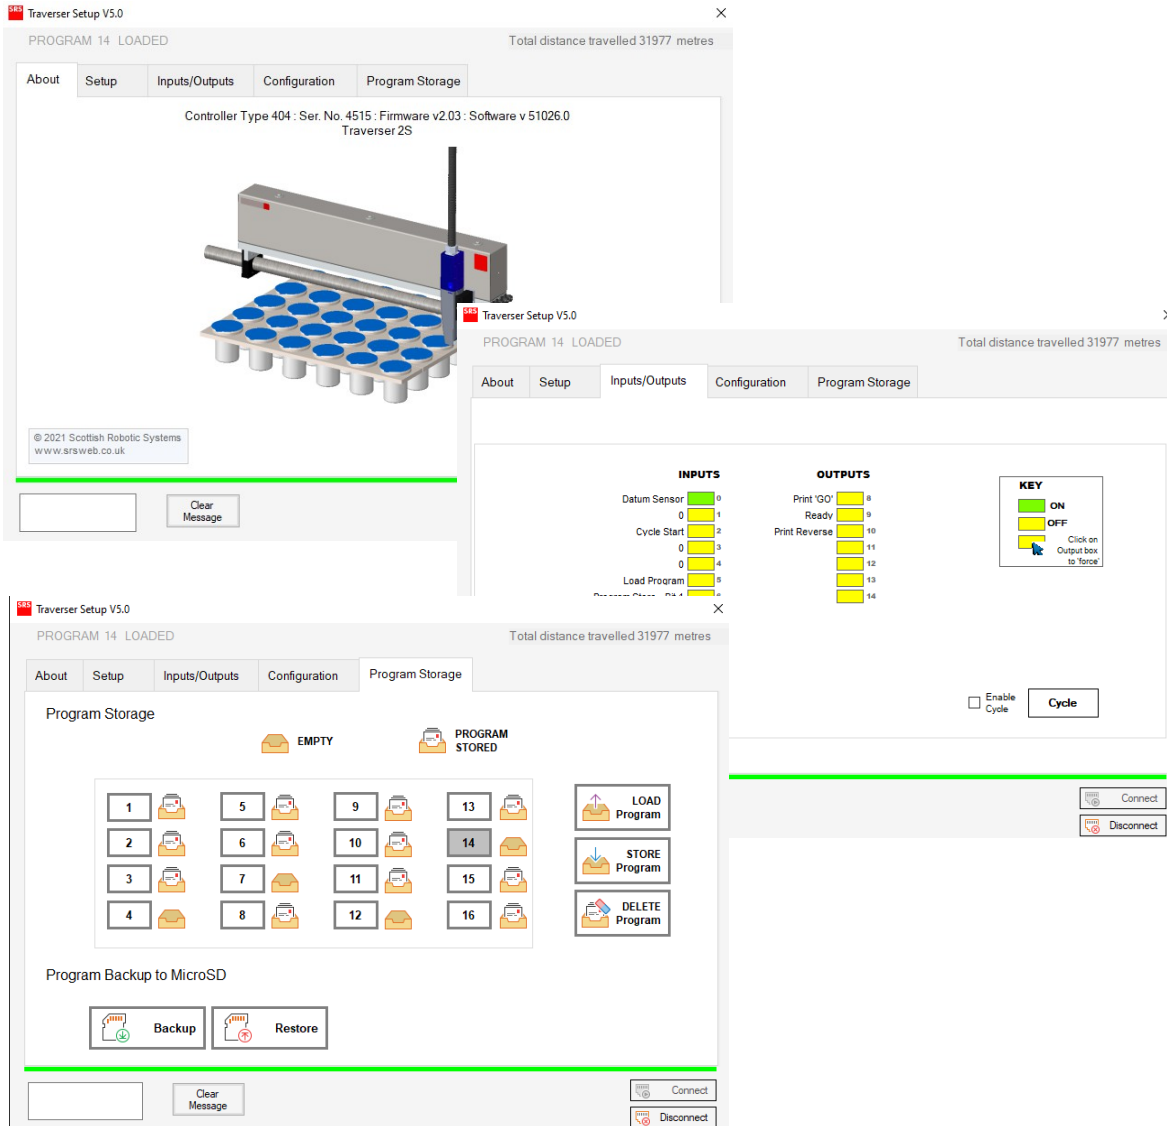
SRS Traverser Setup V5.0

PROGRAM 14 LOADED

Total distance travelled 31977 metres

About | Setup | Inputs/Outputs | Configuration | Program Storage

Controller Type 404 : Ser. No. 4515 : Firmware v2.03 : Software v 51026.0
Traverser 2S

© 2021 Scottish Robotic Systems
www.srsweb.co.uk

Clear Message

SRS Traverser Setup V5.0

PROGRAM 14 LOADED

Total distance travelled 31977 metres

About | Setup | Inputs/Outputs | Configuration | Program Storage

INPUTS

Datum Sensor 0
0 1
Cycle Start 2
0 3
0 4
Load Program 5
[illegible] 6

OUTPUTS

Print 'GO' 8
Ready 9
Print Reverse 10
11
12
13
14

KEY
ON
OFF
Click on Output box to 'force'

Enable Cycle

Cycle

Connect

Disconnect

SRS Traverser Setup V5.0

PROGRAM 14 LOADED

Total distance travelled 31977 metres

About | Setup | Inputs/Outputs | Configuration | Program Storage

Program Storage

EMPTY

PROGRAM STORED

1 5 9 13
2 6 10 14
3 7 11 15
4 8 12 16

LOAD Program

STORE Program

DELETE Program

Program Backup to MicroSD

Backup

Restore

Clear Message

Connect

Disconnect